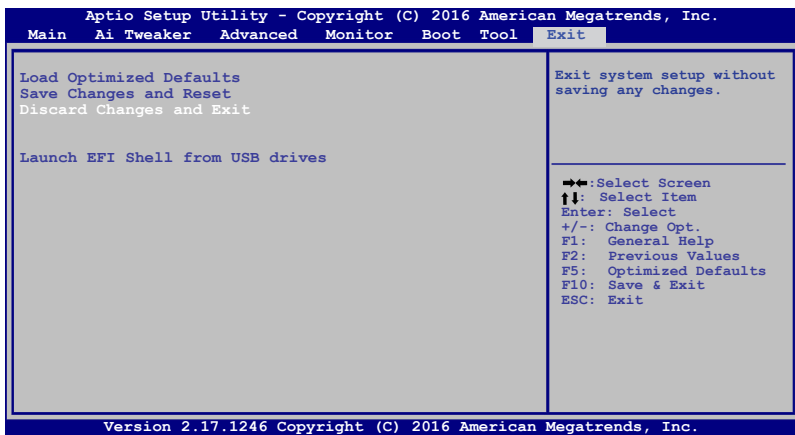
Aptio Setup Utility - Copyright (C) 2016 American Megatrends, Inc.

Main Ai Tweaker Advanced Monitor Boot Tool Exit

Load Optimized Defaults
Save Changes and Reset
Discard Changes and Exit

Launch EFI Shell from USB drives

Exit system setup without saving any changes.

→←:Select Screen
↑↓: Select Item
Enter: Select
+/-: Change Opt.
F1: General Help
F2: Previous Values
F5: Optimized Defaults
F10: Save & Exit
ESC: Exit

Version 2.17.1246 Copyright (C) 2016 American Megatrends, Inc.